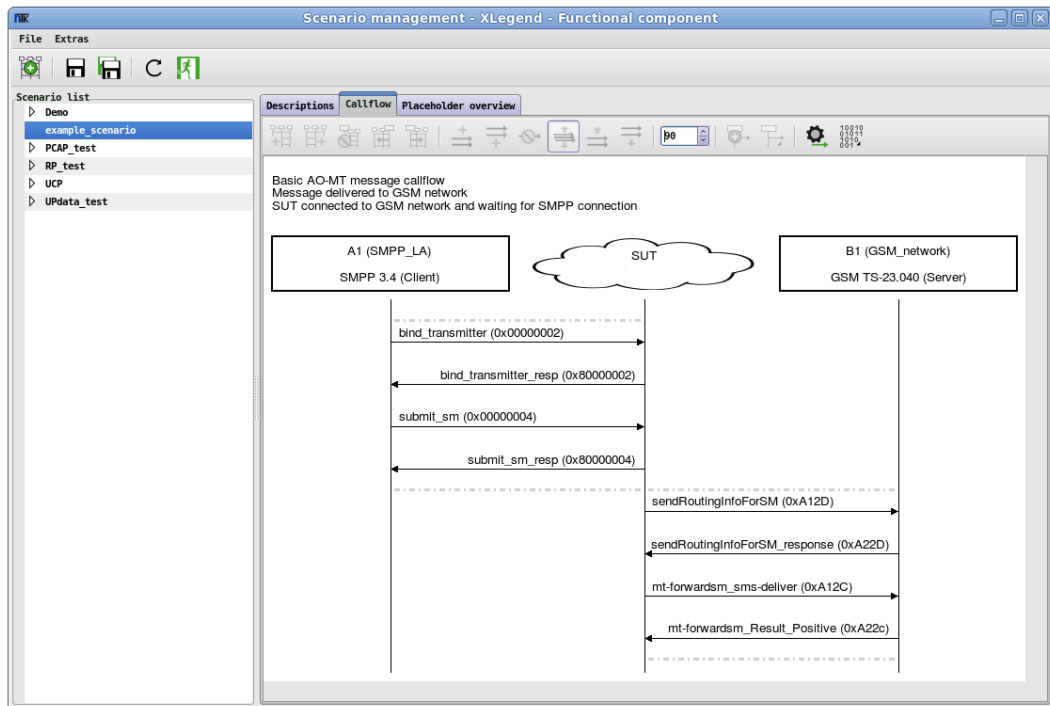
Scenario management - XLegend - Functional component

File Extras

Scenario list
Demo
example_scenario
PCAP_test
RP_test
UCP
UPdata_test

Descriptions | Callflow | Placeholder overview

90

Basic AO-MT message callflow
Message delivered to GSM network
SUT connected to GSM network and waiting for SMPP connection

A1 (SMPP_LA)
SMPP 3.4 (Client)

SUT

B1 (GSM_network)
GSM TS-23.040 (Server)

bind_transmitter (0x00000002)
bind_transmitter_resp (0x80000002)
submit_sm (0x00000004)
submit_sm_resp (0x80000004)
sendRoutingInfoForSM (0xA12D)
sendRoutingInfoForSM_response (0xA22D)
mt-forwardsm_sms-deliver (0xA12C)
mt-forwardsm_Result_Positive (0xA22c)